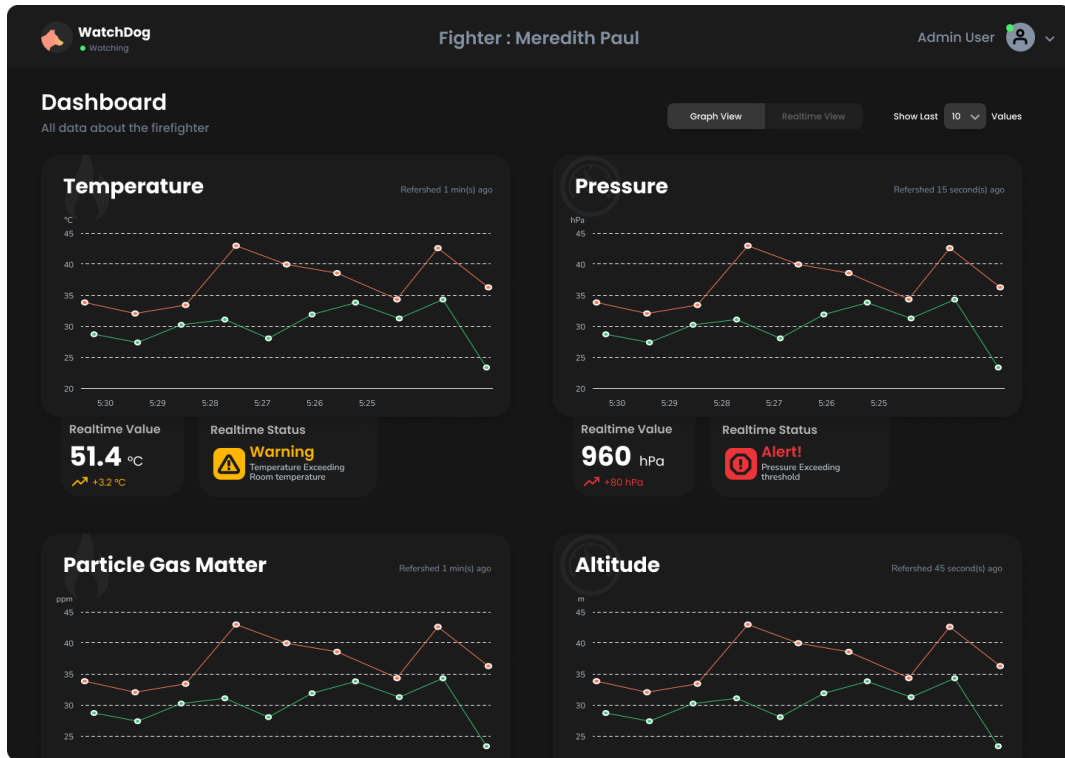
WatchDog
Watching

Fighter : Meredith Paul

Admin User

Dashboard
All data about the firefighter

Graph View | Realtime View

Show Last 10 Values

Temperature
Refershed 1 min(s) ago
°C
45
40
35
30
25
20
5:30 5:29 5:28 5:27 5:26 5:25

Realtime Value
51.4 °C
+3.2 °C

Realtime Status
Warning
Temperature Exceeding Room temperature

Pressure
Refershed 15 second(s) ago
hPa
45
40
35
30
25
20
5:30 5:29 5:28 5:27 5:26 5:25

Realtime Value
960 hPa
+80 hPa

Realtime Status
Alert!
Pressure Exceeding threshold

Particle Gas Matter
Refershed 1 min(s) ago
ppm
45
40
35
30
25

Altitude
Refershed 45 second(s) ago
m
45
40
35
30
25